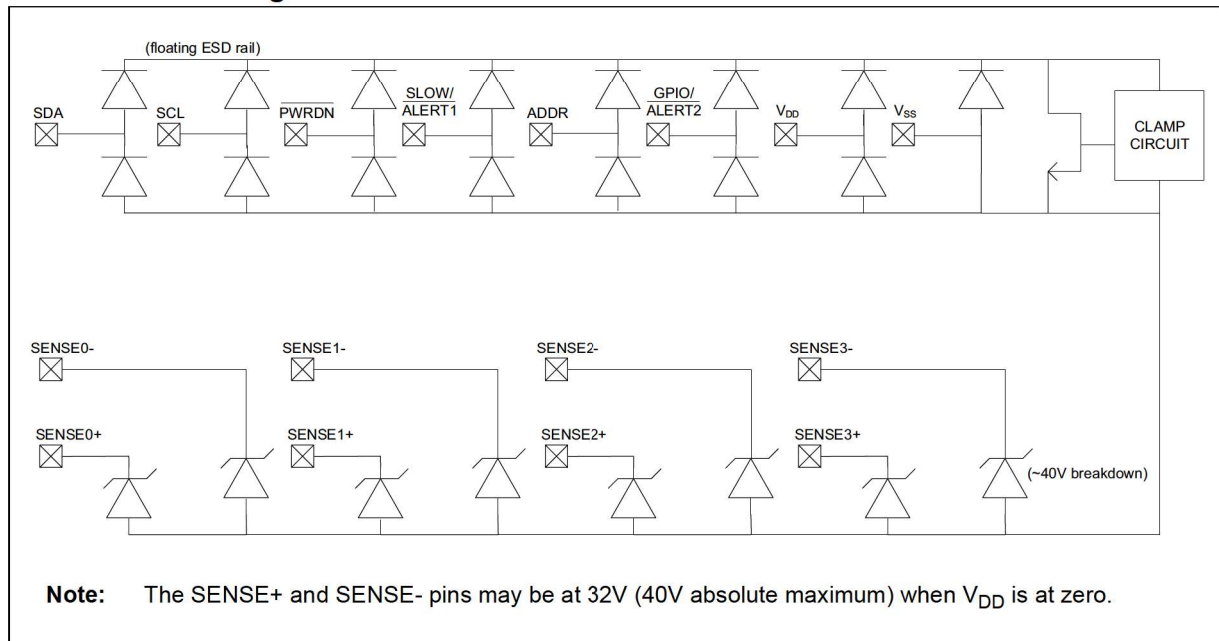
(floating ESD rail)

SDA

SCL

$\overline{PWRDN}$

SLOW/ $\overline{ALERT1}$

ADDR

GPIO/ $\overline{ALERT2}$

$V_{DD}$

$V_{SS}$

CLAMP CIRCUIT

SENSE0-

SENSE1-

SENSE2-

SENSE3-

SENSE0+

SENSE1+

SENSE2+

SENSE3+

(~40V breakdown)

**Note:** The SENSE+ and SENSE- pins may be at 32V (40V absolute maximum) when $V_{DD}$ is at zero.